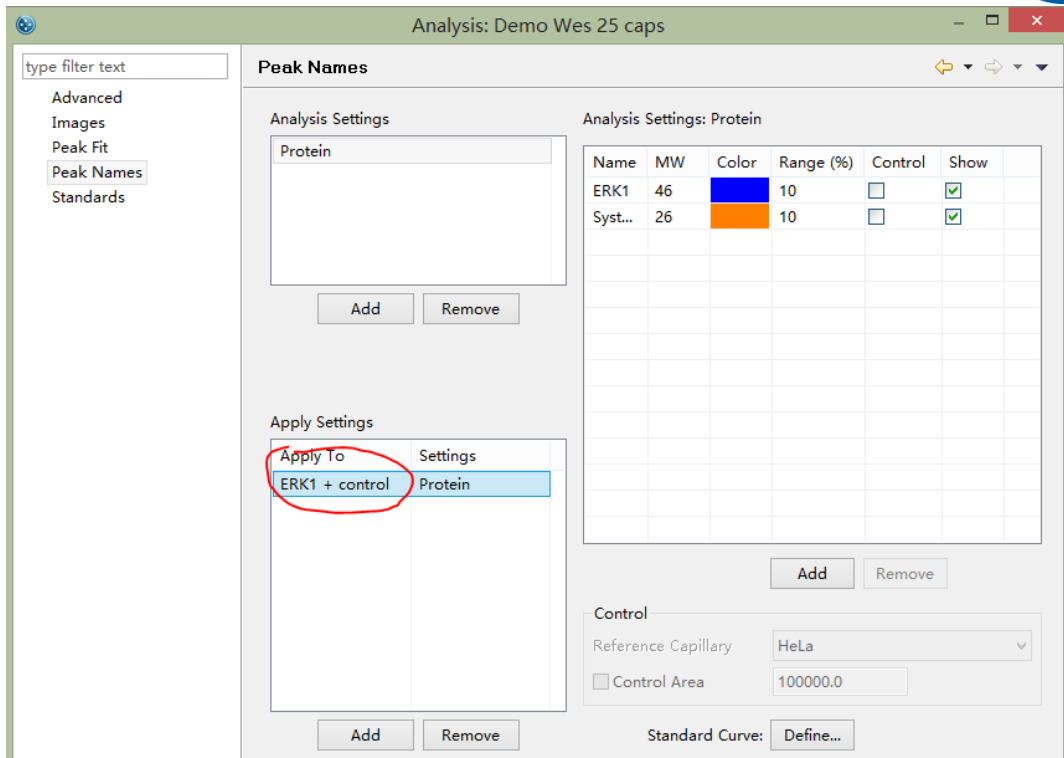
Analysis: Demo Wes 25 caps

type filter text

Advanced
Images
Peak Fit
Peak Names
Standards

Peak Names

Analysis Settings

Protein

Add | Remove

Analysis Settings: Protein

| Name | MW | Color | Range (%) | Control | Show |
|---|---|---|---|---|---|
| ERK1 | 46 | | 10 | ☐ | ☑ |
| Syst... | 26 | | 10 | ☐ | ☑ |

Add | Remove

Apply Settings

| Apply To | Settings |
|---|---|
| ERK1 + control | Protein |

Add | Remove

Control

Reference Capillary HeLa

Control Area 100000.0

Standard Curve: Define...